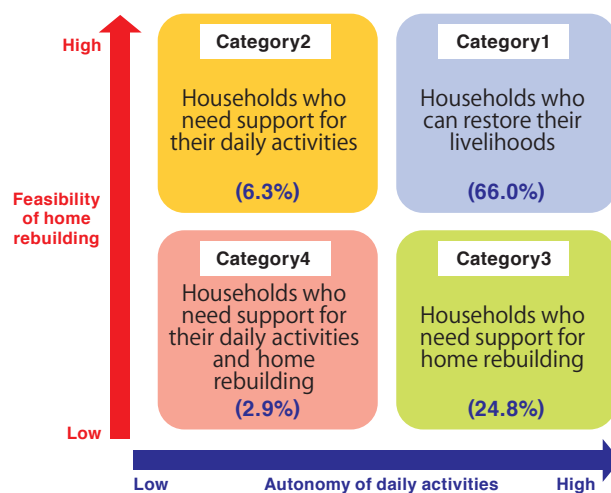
High

Feasibility of home rebuilding

Low

Category2

Households who need support for their daily activities

(6.3%)

Category1

Households who can restore their livelihoods

(66.0%)

Category4

Households who need support for their daily activities and home rebuilding

(2.9%)

Category3

Households who need support for home rebuilding

(24.8%)

Low Autonomy of daily activities High